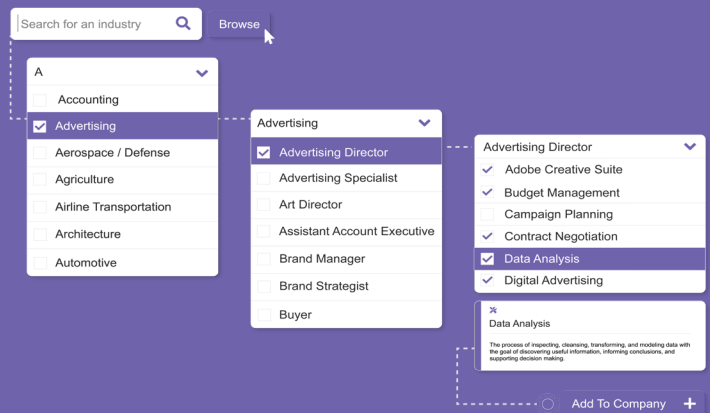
Search for an industry

Browse

A

Accounting

Advertising

Aerospace / Defense

Agriculture

Airline Transportation

Architecture

Automotive

Advertising

Advertising Director

Advertising Specialist

Art Director

Assistant Account Executive

Brand Manager

Brand Strategist

Buyer

Advertising Director

Adobe Creative Suite

Budget Management

Campaign Planning

Contract Negotiation

Data Analysis

Digital Advertising

Data Analysis

The process of inspecting, cleansing, transforming, and modeling data with the goal of discovering useful information, informing conclusions, and supporting decision making.

Add To Company +